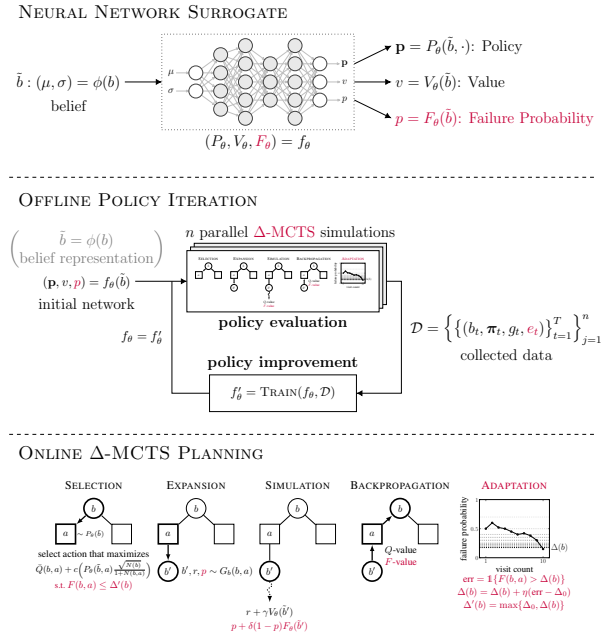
Neural Network Surrogate

$\tilde{b} : (\mu, \sigma) = \phi(b)$
belief

$\mu$
$\sigma$

$\mathbf{p}$
$v$
$p$

$(P_\theta, V_\theta, F_\theta) = f_\theta$

$\mathbf{p} = P_\theta(\tilde{b}, \cdot)$: Policy
$v = V_\theta(\tilde{b})$: Value
$p = F_\theta(\tilde{b})$: Failure Probability

Offline Policy Iteration

$\left(\begin{matrix}\tilde{b} = \phi(b) \\ \text{belief representation}\end{matrix}\right)$
$(\mathbf{p}, v, p) = f_\theta(\tilde{b})$
initial network

$n$ parallel $\Delta$-MCTS simulations

Selection Expansion Simulation Backpropagation Adaptation

policy evaluation

$\mathcal{D} = \left\{ \left\{ (b_t, \boldsymbol{\pi}_t, g_t, e_t) \right\}_{t=1}^{T} \right\}_{j=1}^{n}$
collected data

$f_\theta = f'_\theta$

policy improvement

$f'_\theta = \textsc{Train}(f_\theta, \mathcal{D})$

Online $\Delta$-MCTS Planning

Selection
$b$
$a$
$\sim P_\theta(\tilde{b})$
select action that maximizes
$\bar{Q}(b,a) + c\left(P_\theta(\tilde{b},a)\frac{\sqrt{N(b)}}{1+N(b,a)}\right)$
s.t. $F(b,a) \leq \Delta'(b)$

Expansion
$b$
$a$
$b'$
$b', r, p \sim G_b(b,a)$

Simulation
$b$
$a$
$b'$
$r + \gamma V_\theta(\tilde{b}')$
$p + \delta(1-p)F_\theta(\tilde{b}')$

Backpropagation
$b$
$a$
$b'$
$Q$-value
$F$-value

Adaptation
failure probability
0.5
1
10
visit count
$\Delta(b)$
$\text{err} = \mathbb{1}\{F(b,a) > \Delta(b)\}$
$\Delta(b) = \Delta(b) + \eta(\text{err} - \Delta_0)$
$\Delta'(b) = \max\{\Delta_0, \Delta(b)\}$